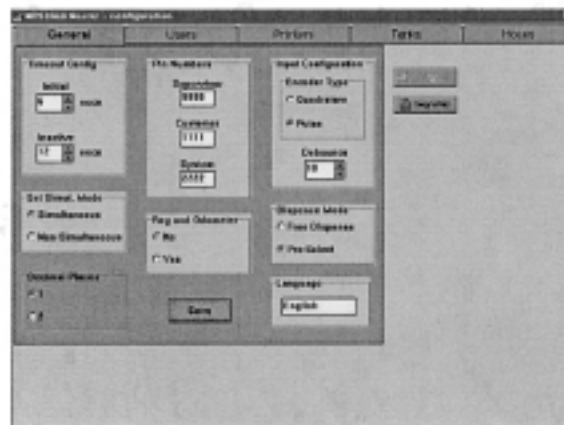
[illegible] - configuration

General | Users | Printers | Tanks | Hoses

Timeout Config

Initial

6 secs

Inactive

12 secs

PIN Numbers

Supervisor

9999

Customer

1111

System

2222

Input Configuration

Encoder Type

Quadrature

Pulse

Debounce

10

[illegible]

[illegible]

Set Simul. Mode

Simultaneous

Non-Simultaneous

Reg and Odometer

No

Yes

Dispense Mode

Free Dispense

Pre-Select

Decimal Places

1

2

Save

Language

English